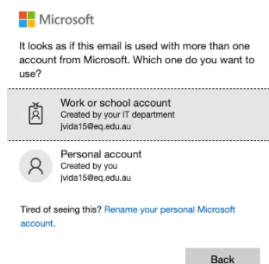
Microsoft

It looks as if this email is used with more than one account from Microsoft. Which one do you want to use?

Work or school account
Created by your IT department
jvida15@eq.edu.au

Personal account
Created by you
jvida15@eq.edu.au

Tired of seeing this? Rename your personal Microsoft account.

Back